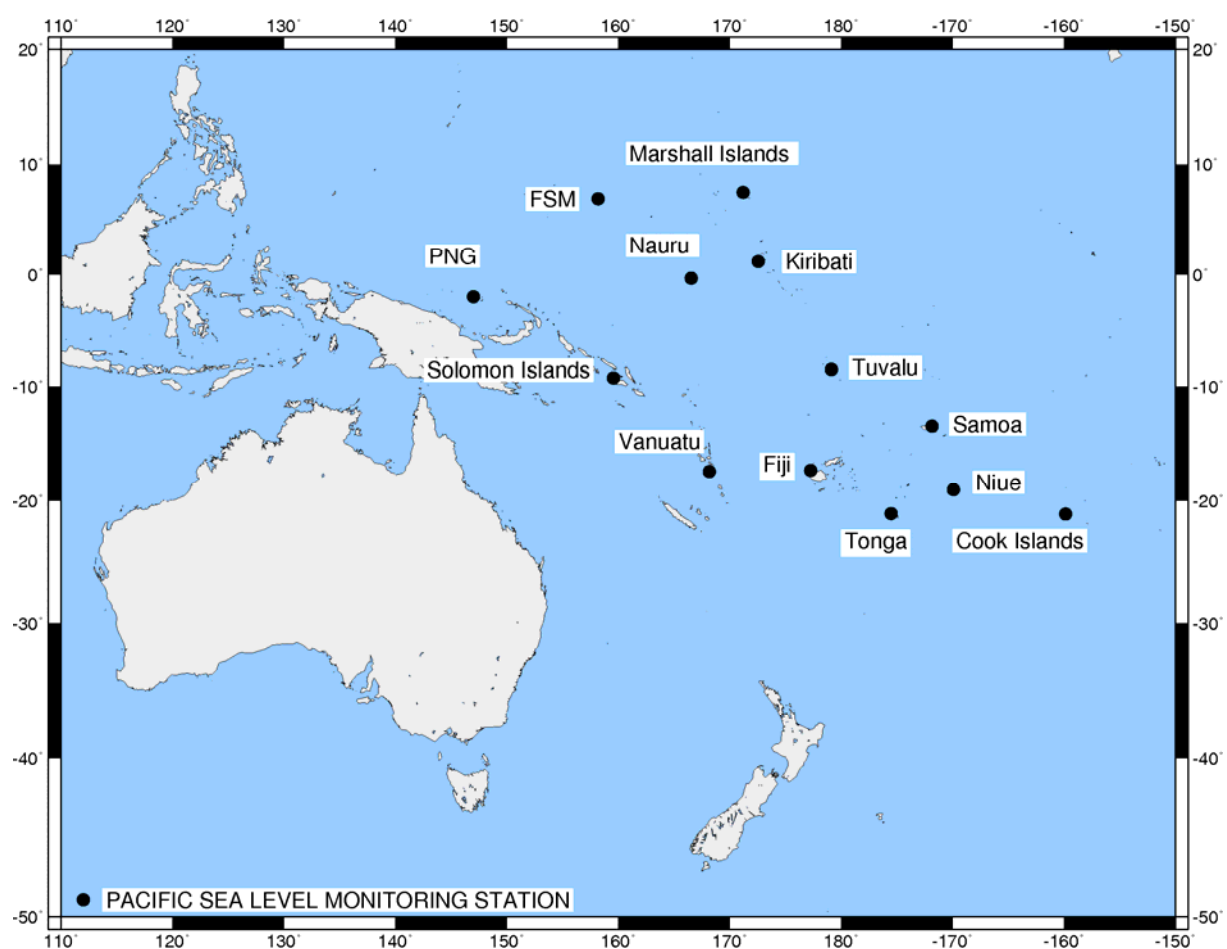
110˚ 120˚ 130˚ 140˚ 150˚ 160˚ 170˚ 180˚ -170˚ -160˚ -150˚

20˚ 10˚ 0˚ -10˚ -20˚ -30˚ -40˚ -50˚

Marshall Islands

FSM

Nauru

Kiribati

PNG

Solomon Islands

Tuvalu

Samoa

Vanuatu

Fiji

Niue

Tonga

Cook Islands

PACIFIC SEA LEVEL MONITORING STATION

20˚ 10˚ 0˚ -10˚ -20˚ -30˚ -40˚ -50˚

110˚ 120˚ 130˚ 140˚ 150˚ 160˚ 170˚ 180˚ -170˚ -160˚ -150˚